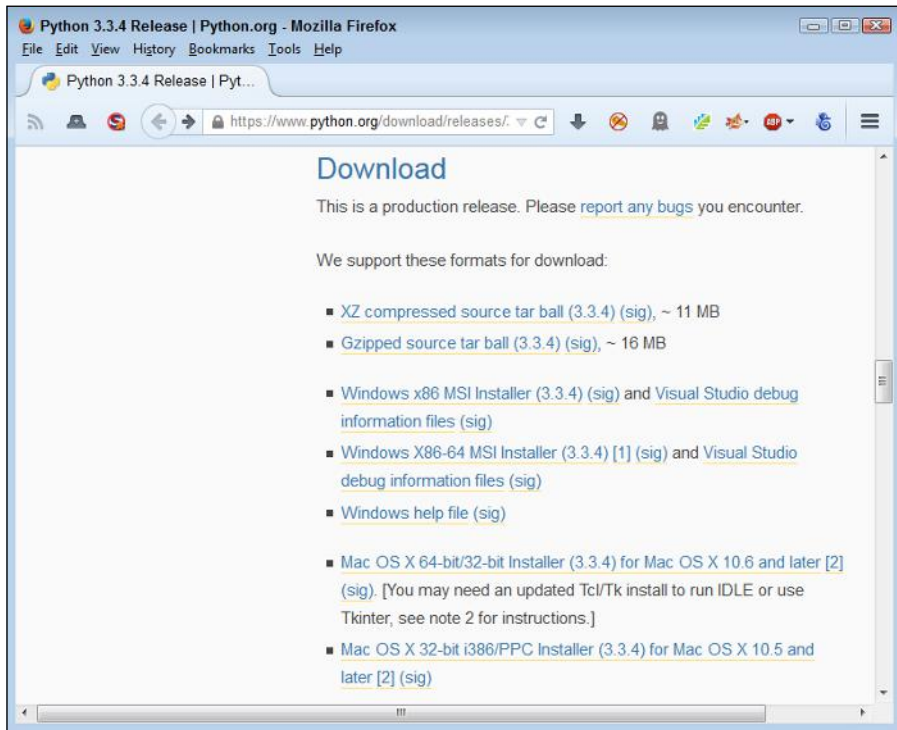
Python 3.3.4 Release | Python.org - Mozilla Firefox
File Edit View History Bookmarks Tools Help
Python 3.3.4 Release | Pyt...
https://www.python.org/download/releases/:

Download

This is a production release. Please report any bugs you encounter.

We support these formats for download:

- XZ compressed source tar ball (3.3.4) (sig), ~ 11 MB
- Gzipped source tar ball (3.3.4) (sig), ~ 16 MB

- Windows x86 MSI Installer (3.3.4) (sig) and Visual Studio debug information files (sig)
- Windows X86-64 MSI Installer (3.3.4) [1] (sig) and Visual Studio debug information files (sig)
- Windows help file (sig)

- Mac OS X 64-bit/32-bit Installer (3.3.4) for Mac OS X 10.6 and later [2] (sig). [You may need an updated Tcl/Tk install to run IDLE or use Tkinter, see note 2 for instructions.]
- Mac OS X 32-bit i386/PPC Installer (3.3.4) for Mac OS X 10.5 and later [2] (sig)